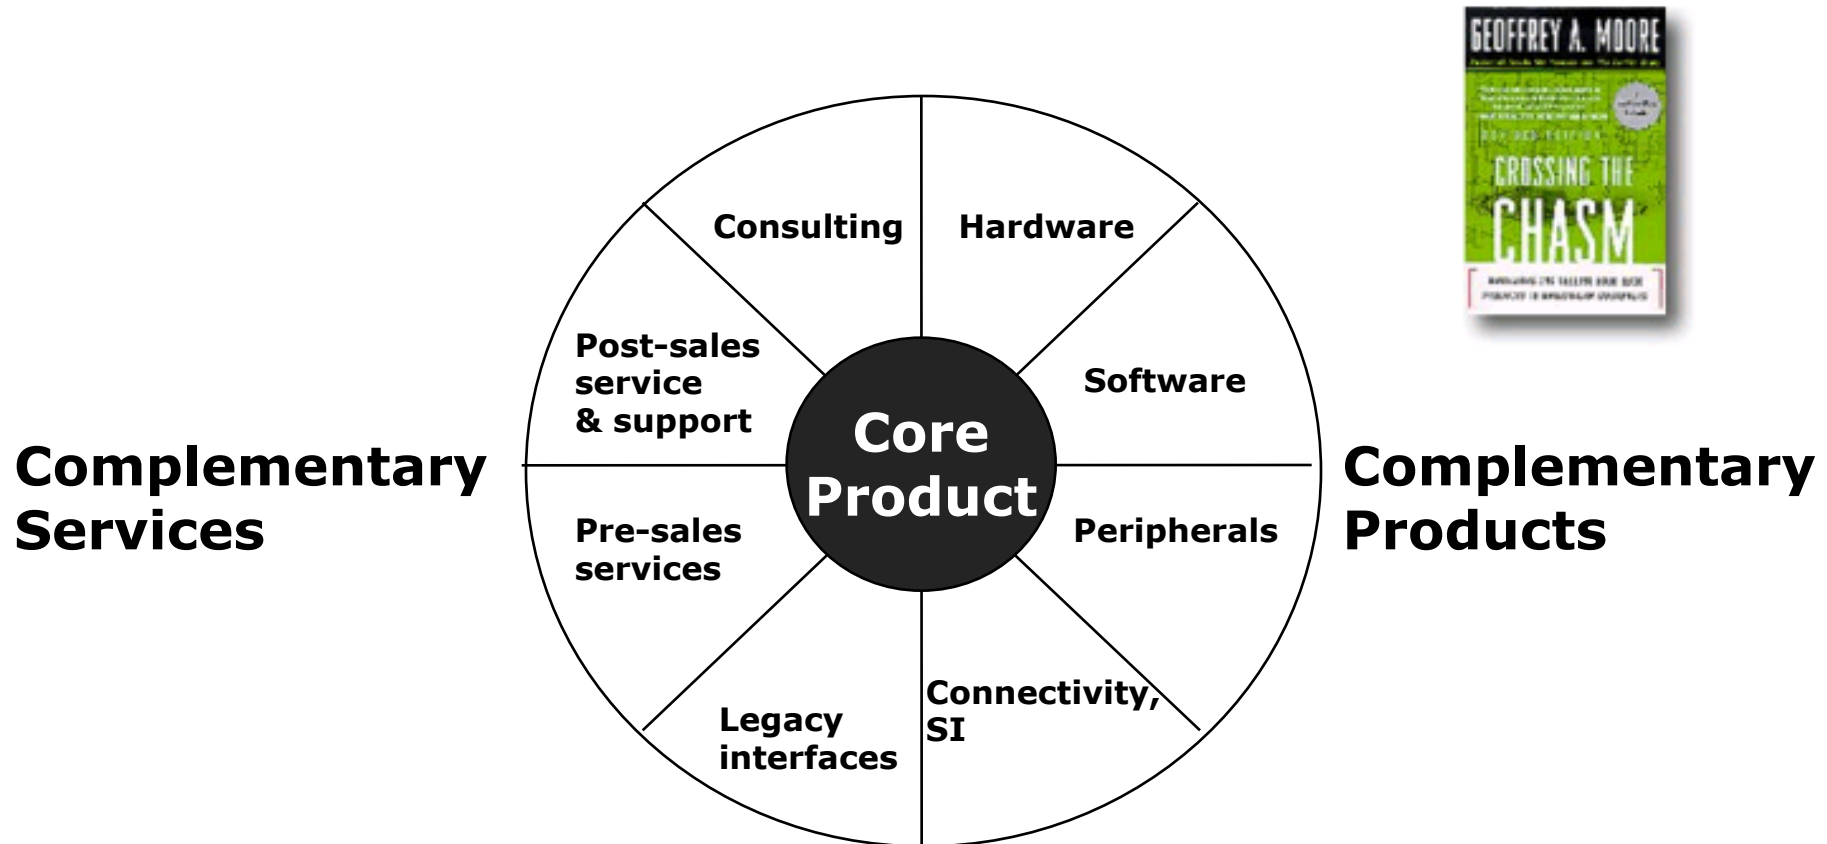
GEOFFREY A. MOORE

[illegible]

CROSSING THE CHASM

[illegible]

Complementary Services

Consulting

Hardware

Post-sales service & support

Software

Core Product

Pre-sales services

Peripherals

Legacy interfaces

Connectivity, SI

Complementary Products